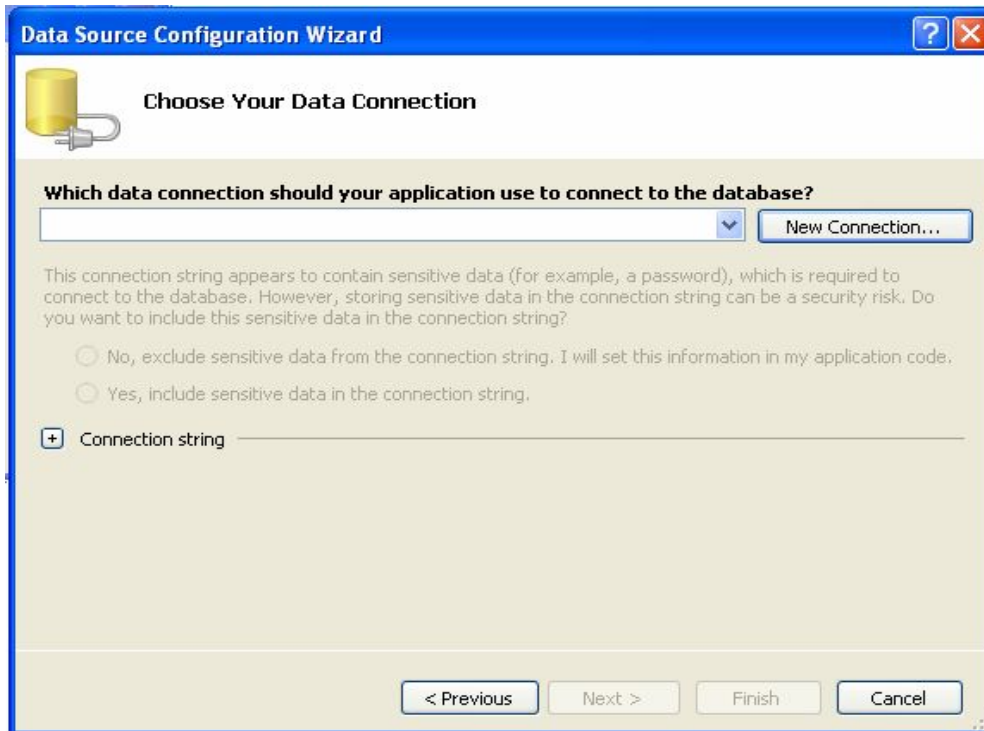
Data Source Configuration Wizard

Choose Your Data Connection

Which data connection should your application use to connect to the database?

New Connection...

This connection string appears to contain sensitive data (for example, a password), which is required to connect to the database. However, storing sensitive data in the connection string can be a security risk. Do you want to include this sensitive data in the connection string?

No, exclude sensitive data from the connection string. I will set this information in my application code.

Yes, include sensitive data in the connection string.

+ Connection string

< Previous

Next >

Finish

Cancel